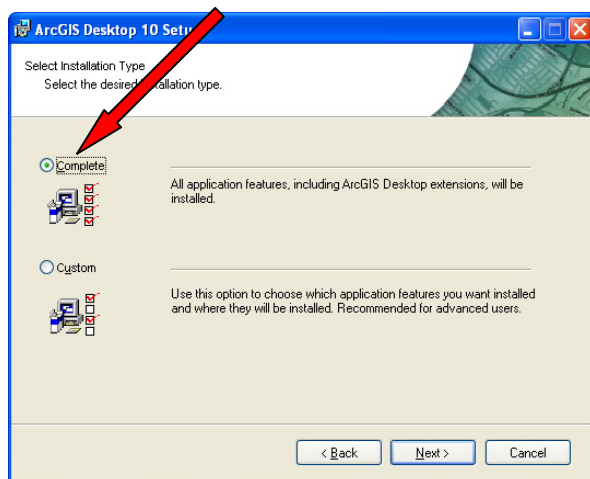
ArcGIS Desktop 10 Setu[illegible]

Select Installation Type
Select the desired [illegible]allation type.

Complete

All application features, including ArcGIS Desktop extensions, will be installed.

Custom

Use this option to choose which application features you want installed and where they will be installed. Recommended for advanced users.

< Back
Next >
Cancel